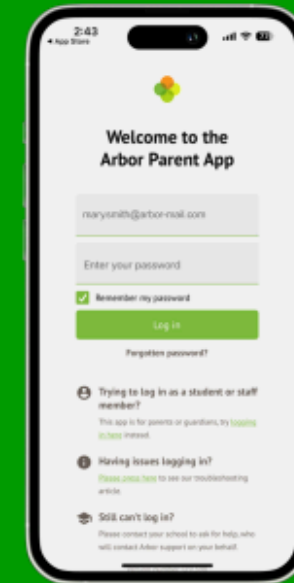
2:43
◂ App Store

Welcome to the Arbor Parent App

marysmith@arbor-mail.com

Enter your password

Remember my password

Log in

Forgotten password?

Trying to log in as a student or staff member?

This app is for parents or guardians, try logging in here instead.

Having issues logging in?

Please press here to see our troubleshooting article.

Still can't log in?

Please contact your school to ask for help, who will contact Arbor support on your behalf.